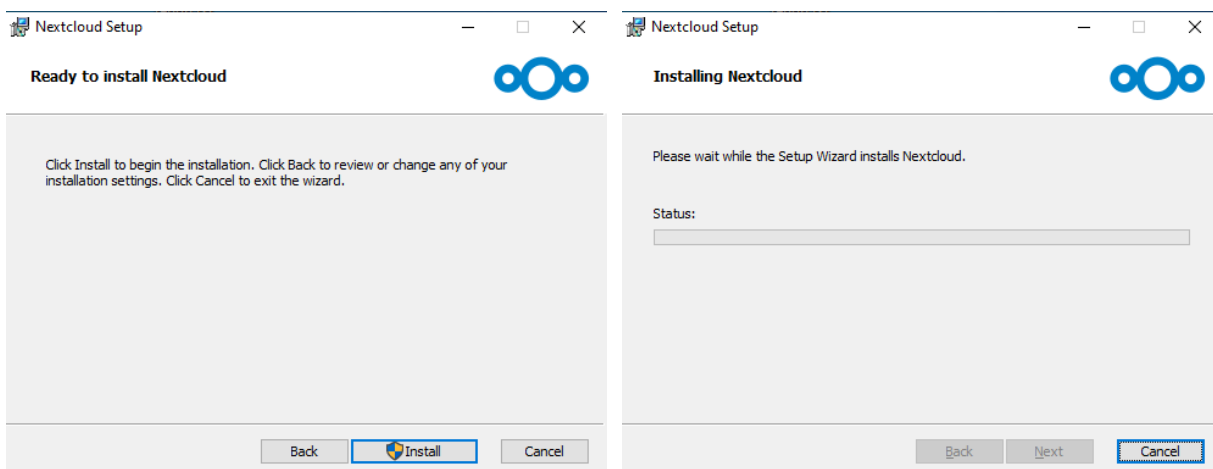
Nextcloud Setup

Ready to install Nextcloud

Click Install to begin the installation. Click Back to review or change any of your installation settings. Click Cancel to exit the wizard.

Back Install Cancel

Nextcloud Setup

Installing Nextcloud

Please wait while the Setup Wizard installs Nextcloud.

Status:

Back Next Cancel